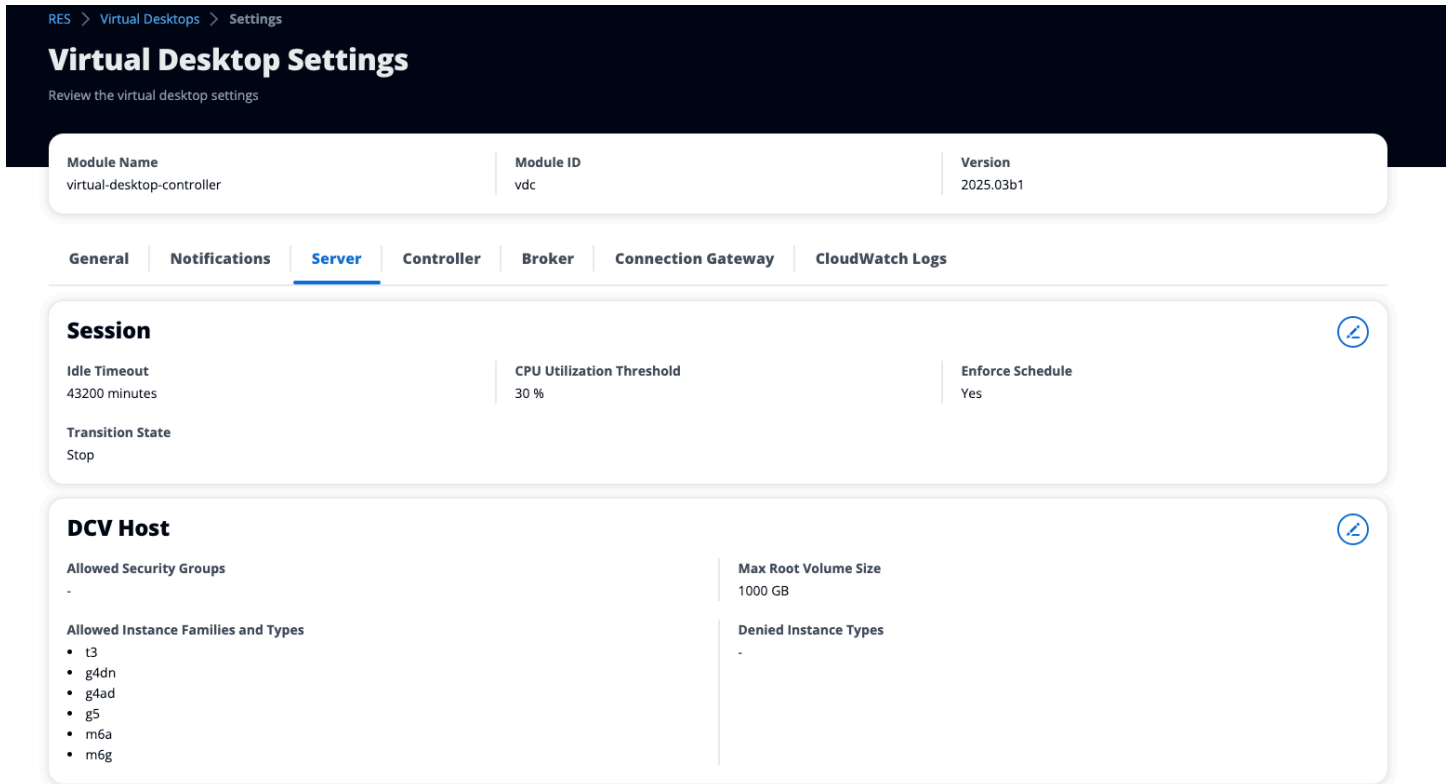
RES > Virtual Desktops > Settings

Virtual Desktop Settings

Review the virtual desktop settings

Module Name
virtual-desktop-controller

Module ID
vdc

Version
2025.03b1

General | Notifications | Server | Controller | Broker | Connection Gateway | CloudWatch Logs

Session

Idle Timeout
43200 minutes

CPU Utilization Threshold
30 %

Enforce Schedule
Yes

Transition State
Stop

DCV Host

Allowed Security Groups
-

Max Root Volume Size
1000 GB

Allowed Instance Families and Types
- t3
- g4dn
- g4ad
- g5
- m6a
- m6g

Denied Instance Types
-